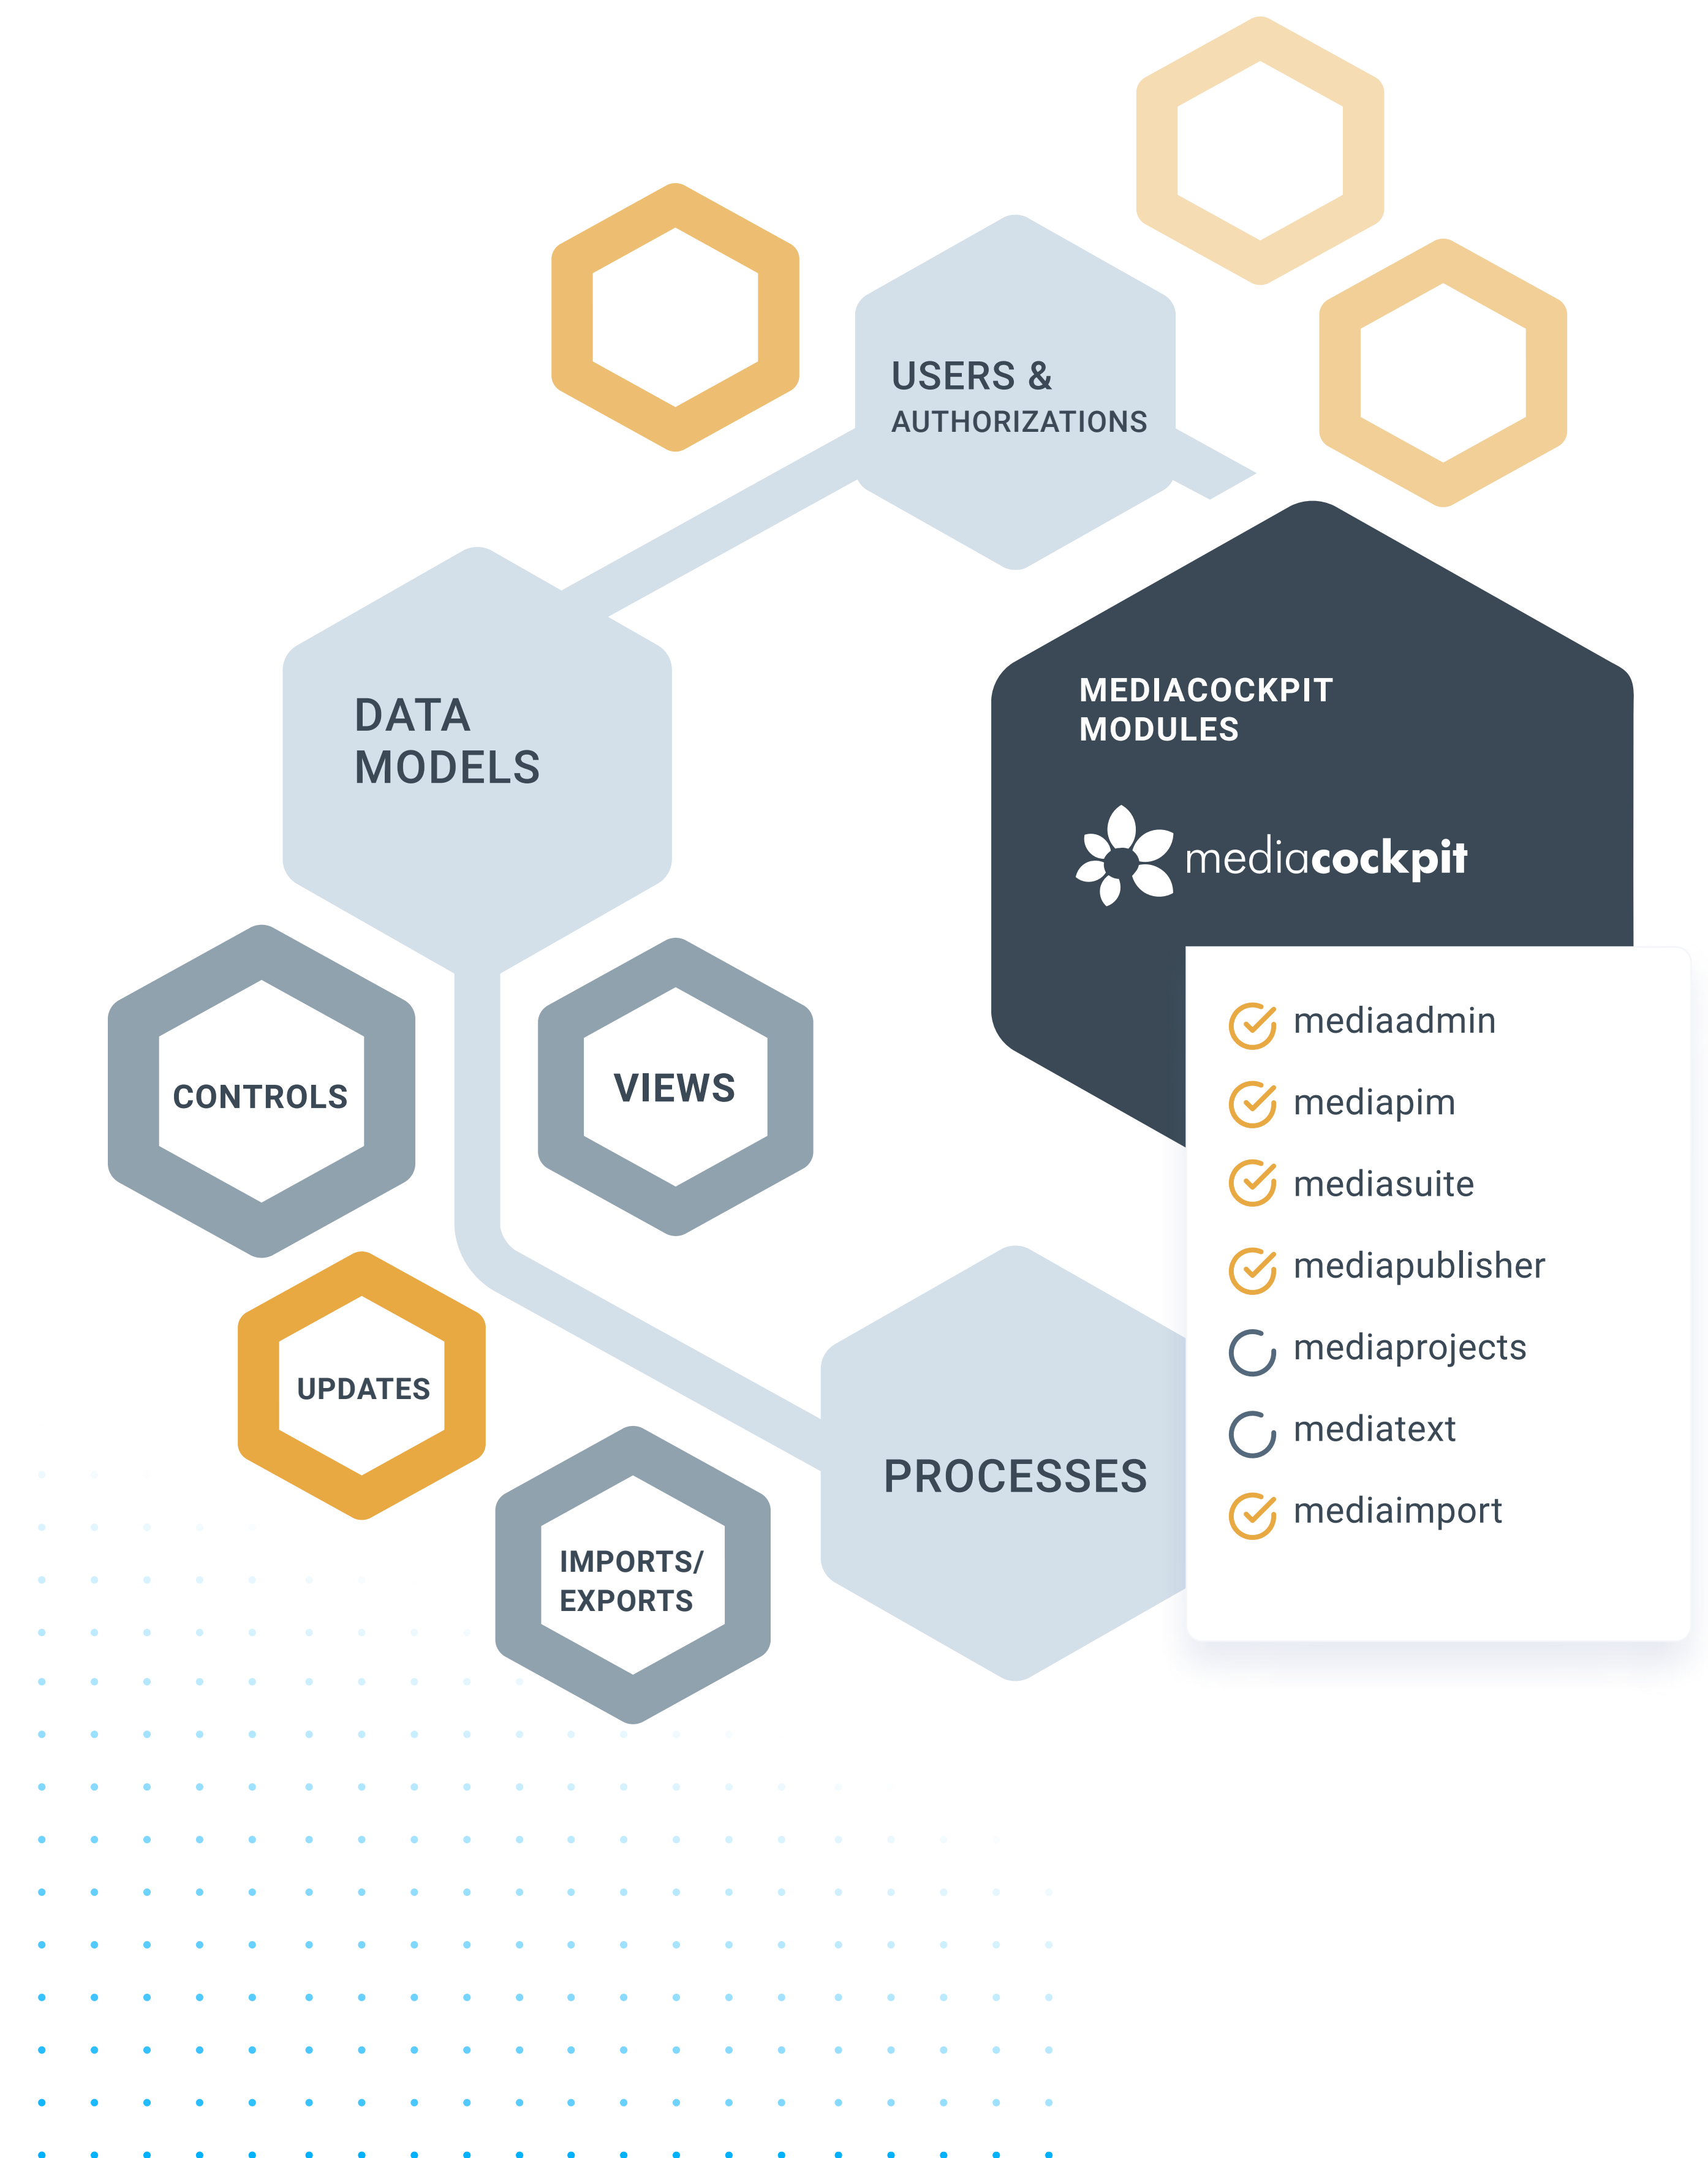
USERS &
AUTHORIZATIONS

DATA
MODELS

MEDIACOCKPIT
MODULES

mediacockpit

CONTROLS

VIEWS

mediaadmin
mediapim
mediasuite
mediapublisher
mediaprojects
mediatext
mediaimport

UPDATES

PROCESSES

IMPORTS/
EXPORTS